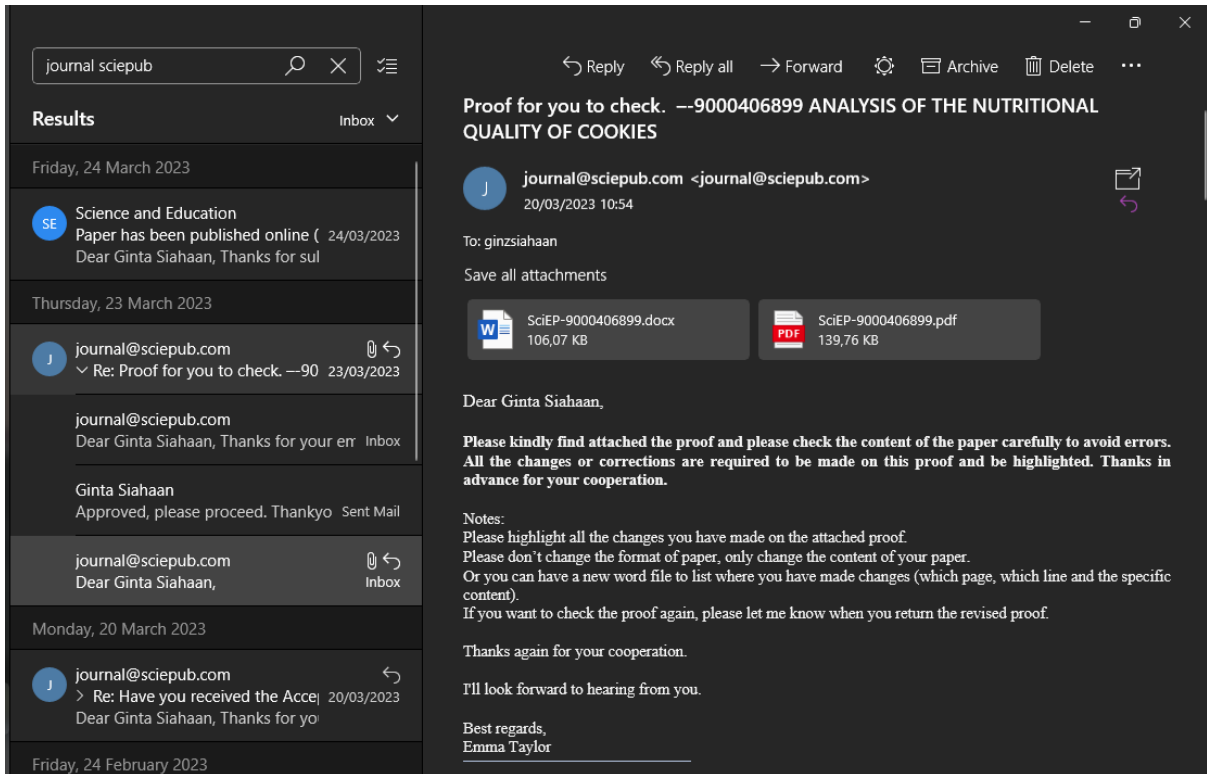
journal sciepub

Results

Inbox

Friday, 24 March 2023

SE

Science and Education

Paper has been published online ( 24/03/2023

Dear Ginta Siahaan, Thanks for sul

Thursday, 23 March 2023

J

journal@sciepub.com

Re: Proof for you to check. —90 23/03/2023

journal@sciepub.com

Dear Ginta Siahaan, Thanks for your em Inbox

Ginta Siahaan

Approved, please proceed. Thankyo Sent Mail

journal@sciepub.com

Dear Ginta Siahaan, Inbox

Monday, 20 March 2023

J

journal@sciepub.com

Re: Have you received the Accej 20/03/2023

Dear Ginta Siahaan, Thanks for yo

Friday, 24 February 2023

Reply Reply all Forward Archive Delete ···

Proof for you to check. --9000406899 ANALYSIS OF THE NUTRITIONAL QUALITY OF COOKIES

J

journal@sciepub.com <journal@sciepub.com>

20/03/2023 10:54

To: ginzsiahaan

Save all attachments

SciEP-9000406899.docx
106,07 KB

PDF

SciEP-9000406899.pdf
139,76 KB

Dear Ginta Siahaan,

Please kindly find attached the proof and please check the content of the paper carefully to avoid errors. All the changes or corrections are required to be made on this proof and be highlighted. Thanks in advance for your cooperation.

Notes:
Please highlight all the changes you have made on the attached proof.
Please don't change the format of paper, only change the content of your paper.
Or you can have a new word file to list where you have made changes (which page, which line and the specific content).
If you want to check the proof again, please let me know when you return the revised proof.

Thanks again for your cooperation.

I'll look forward to hearing from you.

Best regards,
Emma Taylor